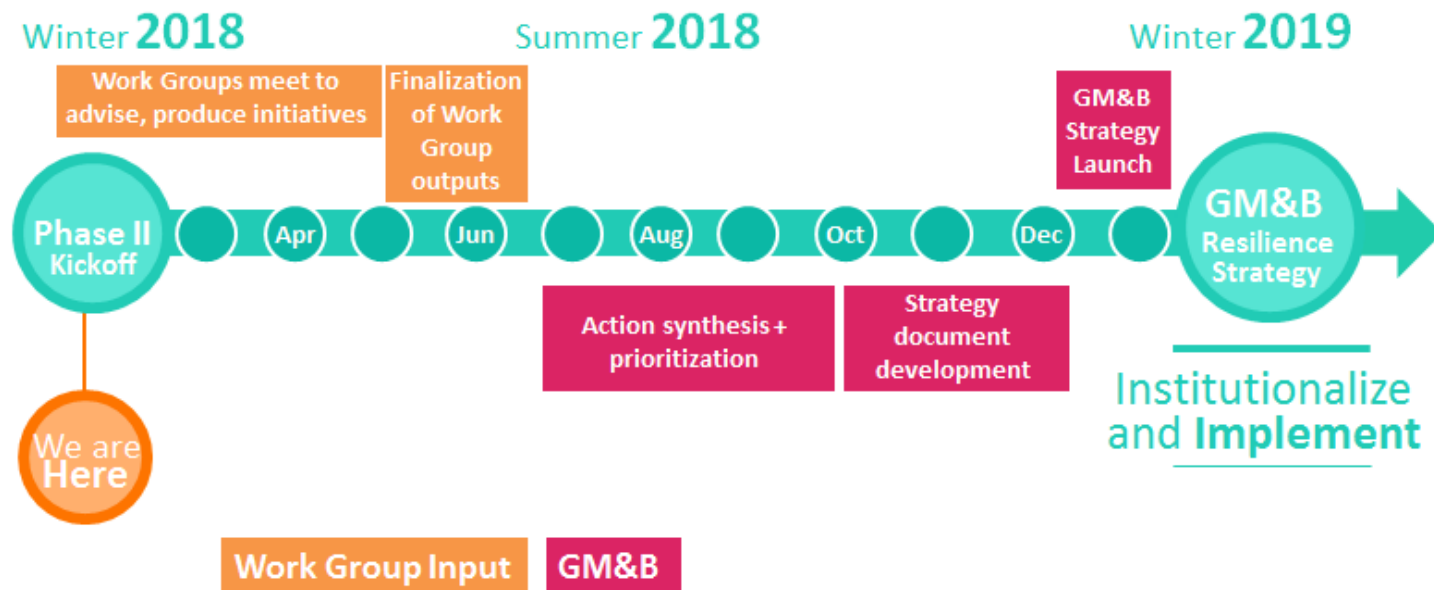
Winter 2018

Summer 2018

Winter 2019

Work Groups meet to advise, produce initiatives

Finalization of Work Group outputs

GM&B Strategy Launch

Phase II Kickoff

Apr

Jun

Aug

Oct

Dec

GM&B Resilience Strategy

Action synthesis + prioritization

Strategy document development

Institutionalize and Implement

We are Here

Work Group Input

GM&B